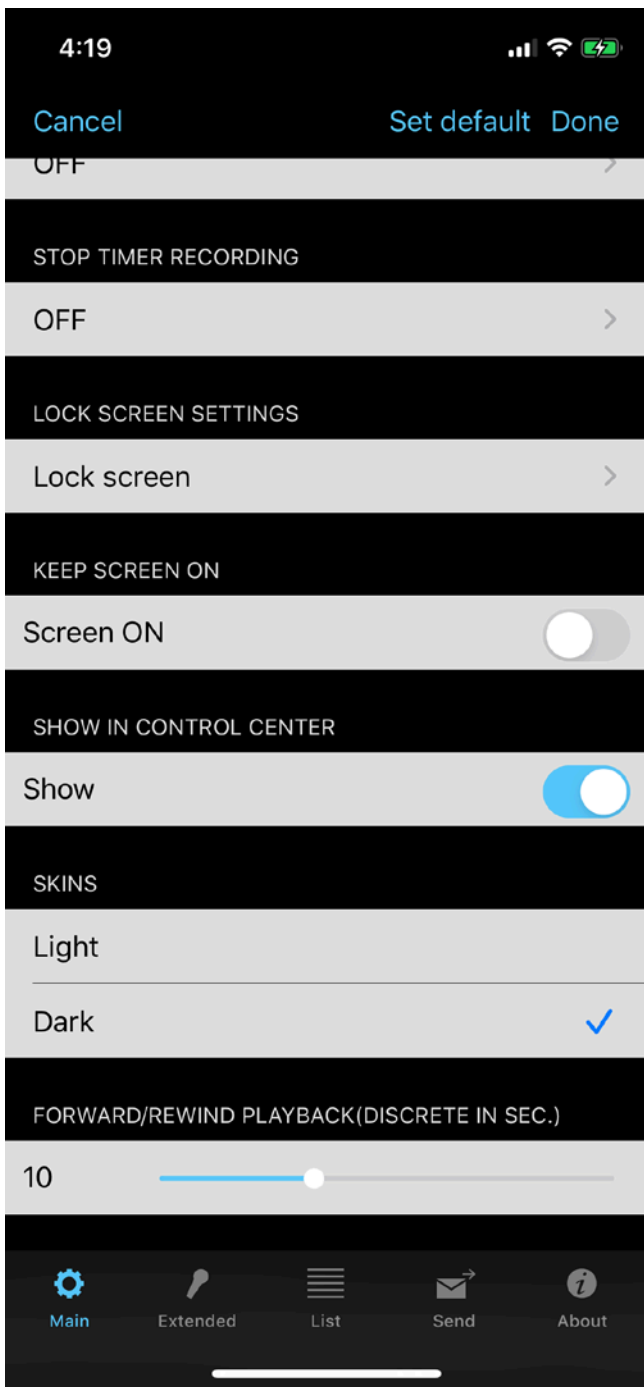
4:19

Cancel Set default Done

OFF

STOP TIMER RECORDING

OFF

LOCK SCREEN SETTINGS

Lock screen

KEEP SCREEN ON

Screen ON

SHOW IN CONTROL CENTER

Show

SKINS

Light

Dark

FORWARD/REWIND PLAYBACK(DISCRETE IN SEC.)

10

Main Extended List Send About